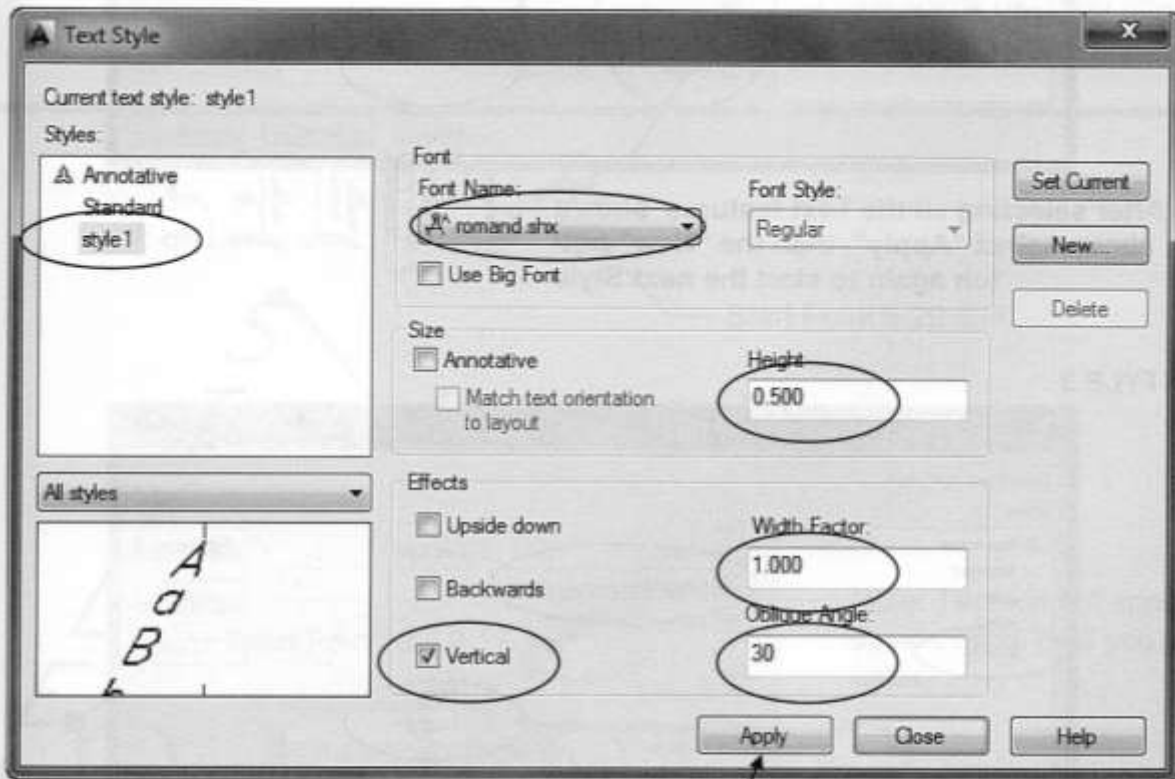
Text Style

Current text style: style1

Styles:

Annotative
Standard
style1

All styles

A
a
B
b

Font

Font Name:
romand.shx

Font Style:
Regular

Use Big Font

Size

Annotative

Match text orientation to layout

Height
0.500

Effects

Upside down

Backwards

Vertical

Width Factor:
1.000

Oblique Angle:
30

Set Current

New...

Delete

Apply

Close

Help